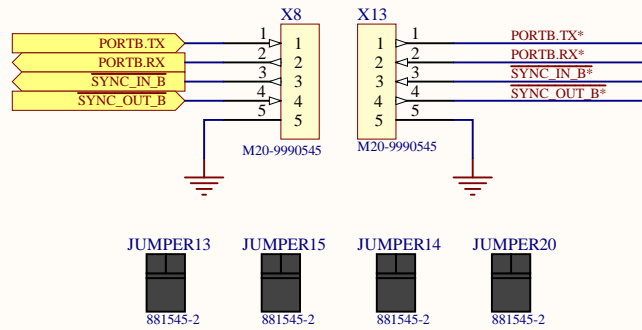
X8

X13

PORTB.TX

PORTB.RX

SYNC_IN_B

SYNC_OUT_B

1 2 3 4 5

1 2 3 4 5

M20-9990545

1 2 3 4 5

1 2 3 4 5

M20-9990545

PORTB.TX*

PORTB.RX*

SYNC_IN_B*

SYNC_OUT_B*

JUMPER13

JUMPER15

JUMPER14

JUMPER20

881545-2

881545-2

881545-2

881545-2